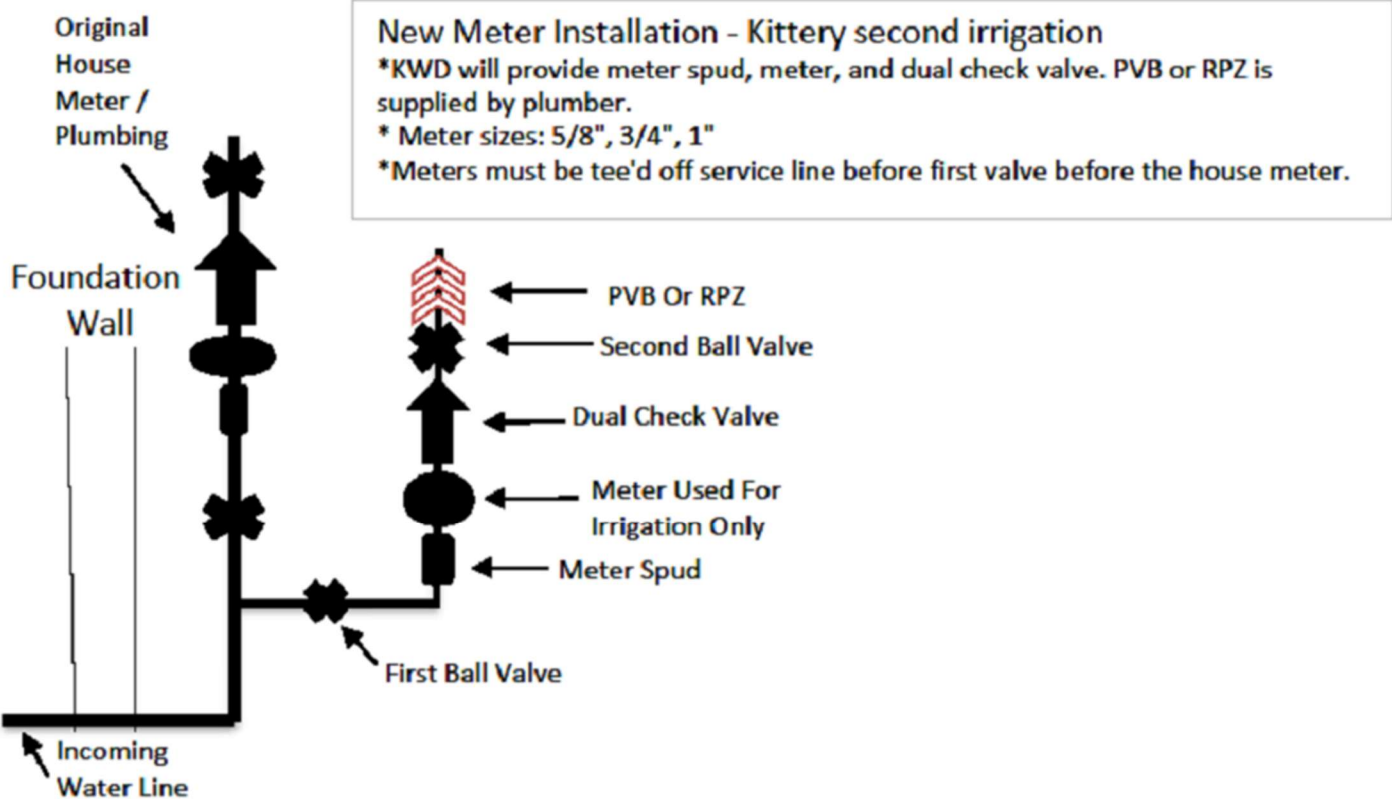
New Meter Installation - Kittery second irrigation
*KWD will provide meter spud, meter, and dual check valve. PVB or RPZ is supplied by plumber.
* Meter sizes: 5/8", 3/4", 1"
*Meters must be tee'd off service line before first valve before the house meter.

Original House Meter / Plumbing

Foundation Wall

PVB Or RPZ

Second Ball Valve

Dual Check Valve

Meter Used For Irrigation Only

Meter Spud

First Ball Valve

Incoming Water Line